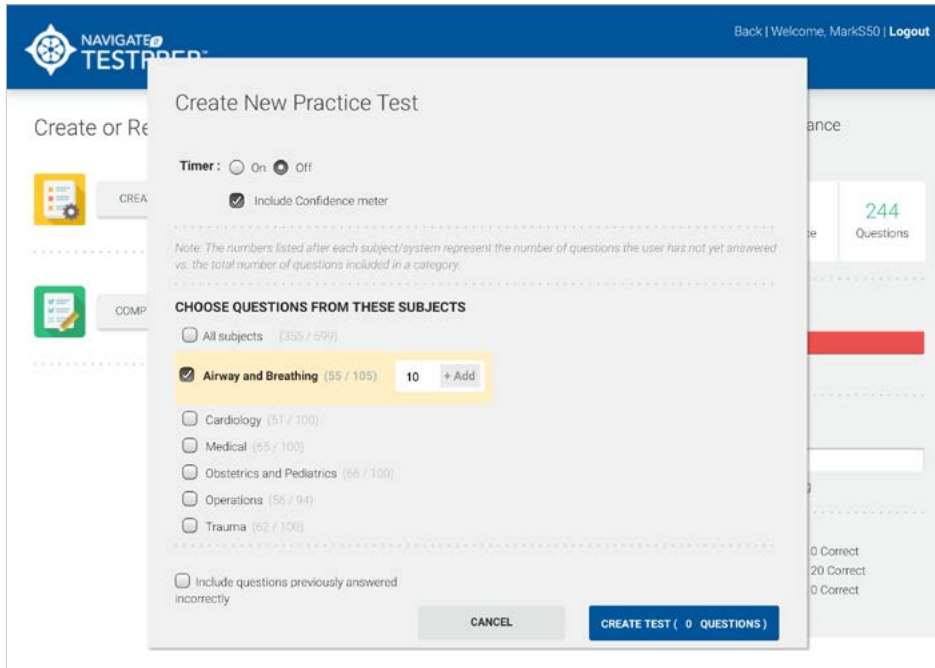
NAVIGATE TESTPREP

Back | Welcome, MarkS50 | Logout

Create or Re

CREA

COMP

ance

244
Questions

e

0 Correct
20 Correct
0 Correct

Create New Practice Test

Timer : On Off

Include Confidence meter

Note: The numbers listed after each subject/system represent the number of questions the user has not yet answered vs. the total number of questions included in a category.

CHOOSE QUESTIONS FROM THESE SUBJECTS

All subjects (355 / 599)

Airway and Breathing (55 / 105) 10 + Add

Cardiology (51 / 100)

Medical (65 / 100)

Obstetrics and Pediatrics (66 / 100)

Operations (56 / 94)

Trauma (62 / 100)

Include questions previously answered incorrectly

CANCEL

CREATE TEST ( 0 QUESTIONS )